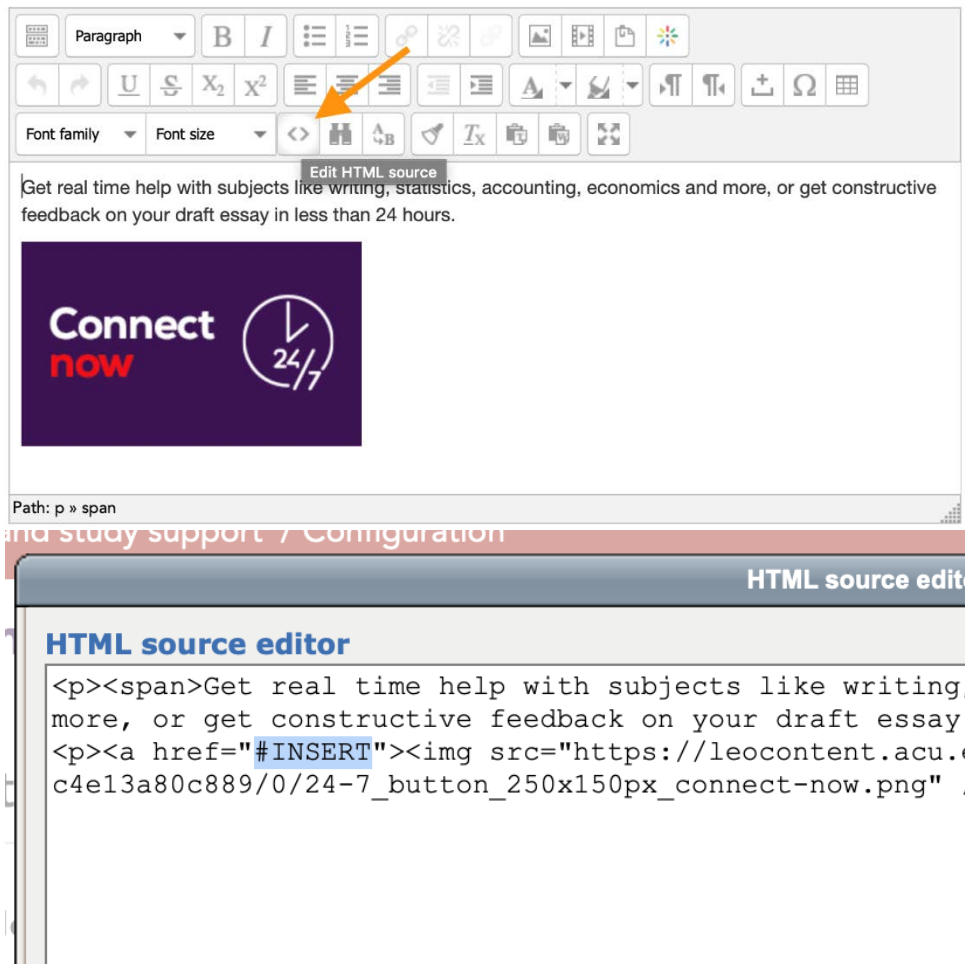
Paragraph

Font family Font size

Edit HTML source

Get real time help with subjects like writing, statistics, accounting, economics and more, or get constructive feedback on your draft essay in less than 24 hours.

Connect now

24/7

Path: p » span

and study support / Configuration

HTML source edit

HTML source editor

<p><span>Get real time help with subjects like writing
more, or get constructive feedback on your draft essay
<p><a href="#INSERT"><img src="https://leocontent.acu.e
c4e13a80c889/0/24-7_button_250x150px_connect-now.png"